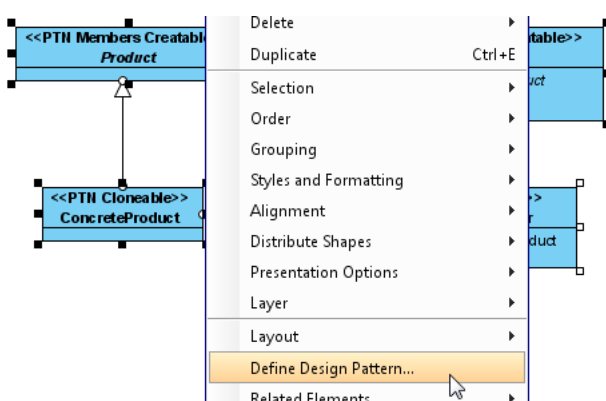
<<PTN Members Creatable
Product

<<PTN Cloneable>>
ConcreteProduct

table>>
uct

>>
r
duct

Delete
Duplicate Ctrl+E
Selection
Order
Grouping
Styles and Formatting
Alignment
Distribute Shapes
Presentation Options
Layer
Layout
Define Design Pattern...
Related Elements